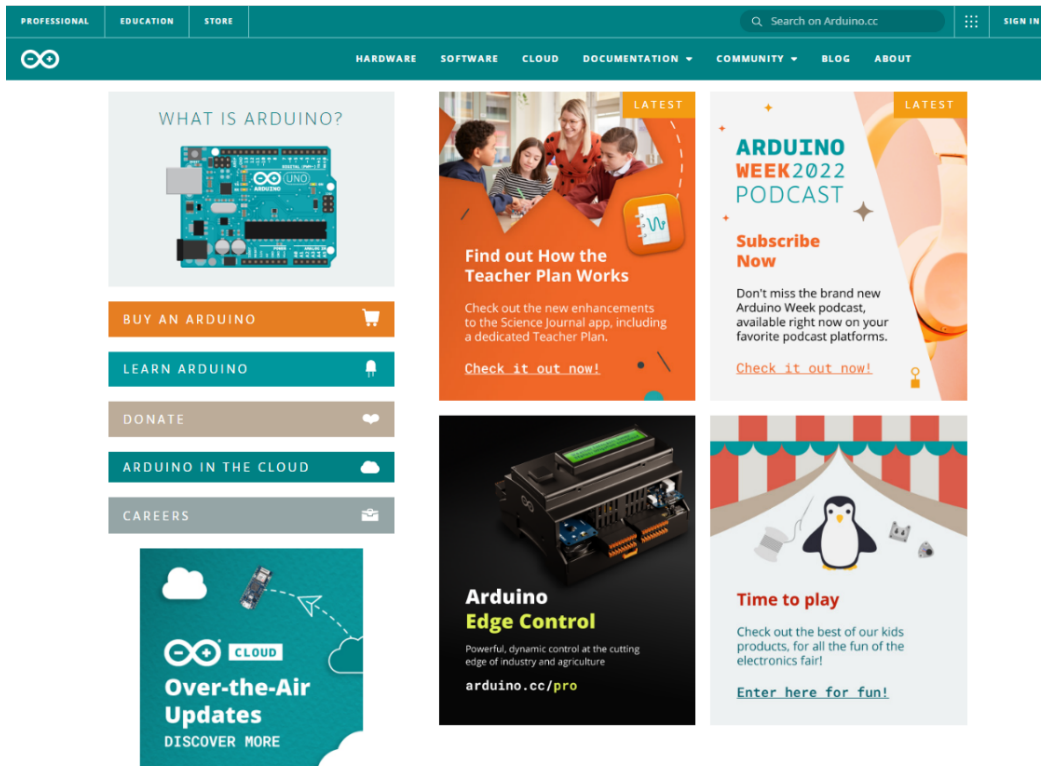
PROFESSIONAL EDUCATION STORE

Search on Arduino.cc

SIGN IN

HARDWARE SOFTWARE CLOUD DOCUMENTATION COMMUNITY BLOG ABOUT

WHAT IS ARDUINO?

UNO

ARDUINO

BUY AN ARDUINO

LEARN ARDUINO

DONATE

ARDUINO IN THE CLOUD

CAREERS

CLOUD

Over-the-Air Updates

DISCOVER MORE

LATEST

Find out How the Teacher Plan Works

Check out the new enhancements to the Science Journal app, including a dedicated Teacher Plan.

Check it out now!

LATEST

ARDUINO WEEK2022 PODCAST

Subscribe Now

Don't miss the brand new Arduino Week podcast, available right now on your favorite podcast platforms.

Check it out now!

Arduino Edge Control

Powerful, dynamic control at the cutting edge of industry and agriculture

arduino.cc/pro

Time to play

Check out the best of our kids products, for all the fun of the electronics fair!

Enter here for fun!